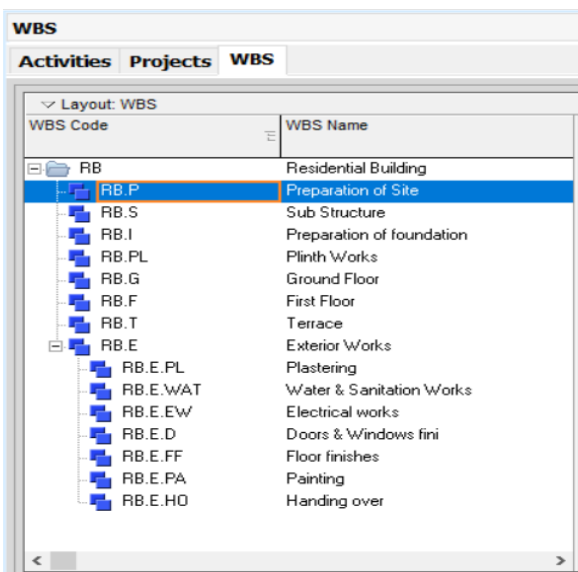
WBS

Activities Projects WBS

Layout: WBS

| WBS Code | WBS Name |
|---|---|
| RB | Residential Building |
| RB.P | Preparation of Site |
| RB.S | Sub Structure |
| RB.I | Preparation of foundation |
| RB.PL | Plinth Works |
| RB.G | Ground Floor |
| RB.F | First Floor |
| RB.T | Terrace |
| RB.E | Exterior Works |
| RB.E.PL | Plastering |
| RB.E.WAT | Water & Sanitation Works |
| RB.E.EW | Electrical works |
| RB.E.D | Doors & Windows fini |
| RB.E.FF | Floor finishes |
| RB.E.PA | Painting |
| RB.E.HO | Handing over |